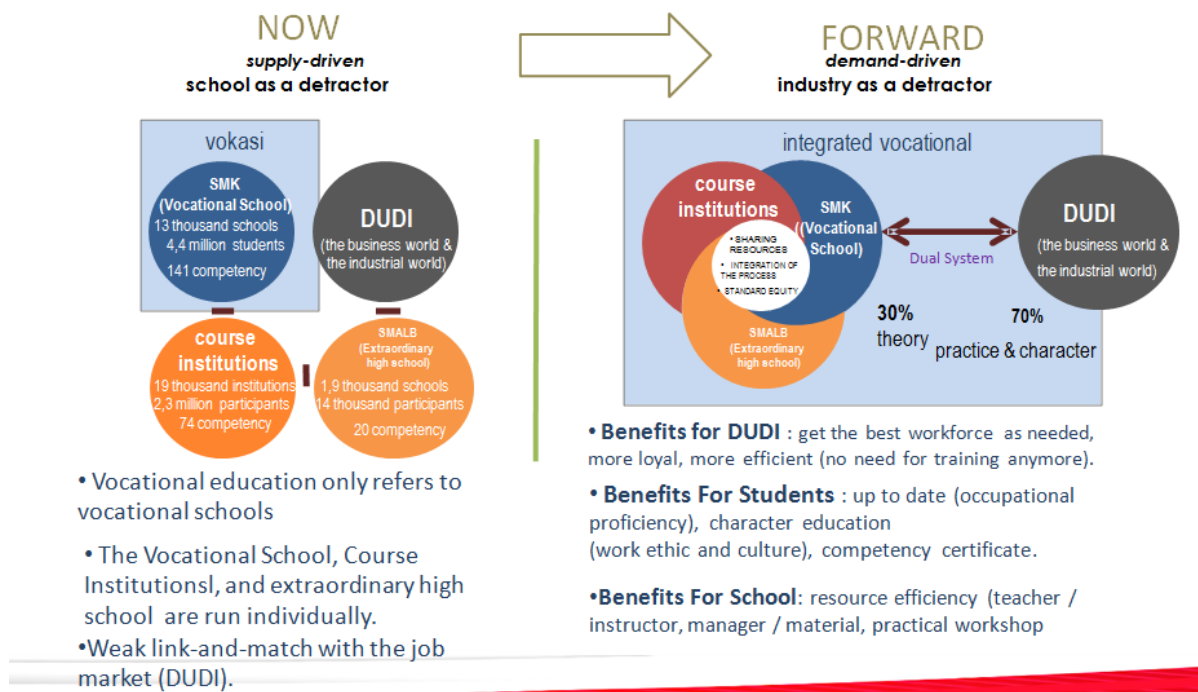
NOW
supply-driven
school as a detractor

vokasi

SMK
(Vocational School)
13 thousand schools
4,4 million students
141 competency

DUDI
(the business world & the industrial world)

course institutions
19 thousand institutions
2,3 million participants
74 competency

SMALB
(Extraordinary high school)
1,9 thousand schools
14 thousand participants
20 competency

• Vocational education only refers to vocational schools

• The Vocational School, Course Institutionsl, and extraordinary high school are run individually.

•Weak link-and-match with the job market (DUDI).

FORWARD
demand-driven
industry as a detractor

integrated vocational

course institutions

SMK ((Vocational School)

• SHARING RESOURCES
• INTEGRATION OF THE PROCESS
• STANDARD EQUITY

SMALB
(Extraordinary high school)

Dual System

DUDI
(the business world & the industrial world)

30%
theory

70%
practice & character

• Benefits for DUDI : get the best workforce as needed, more loyal, more efficient (no need for training anymore).

• Benefits For Students : up to date (occupational proficiency), character education (work ethic and culture), competency certificate.

•Benefits For School: resource efficiency (teacher / instructor, manager / material, practical workshop